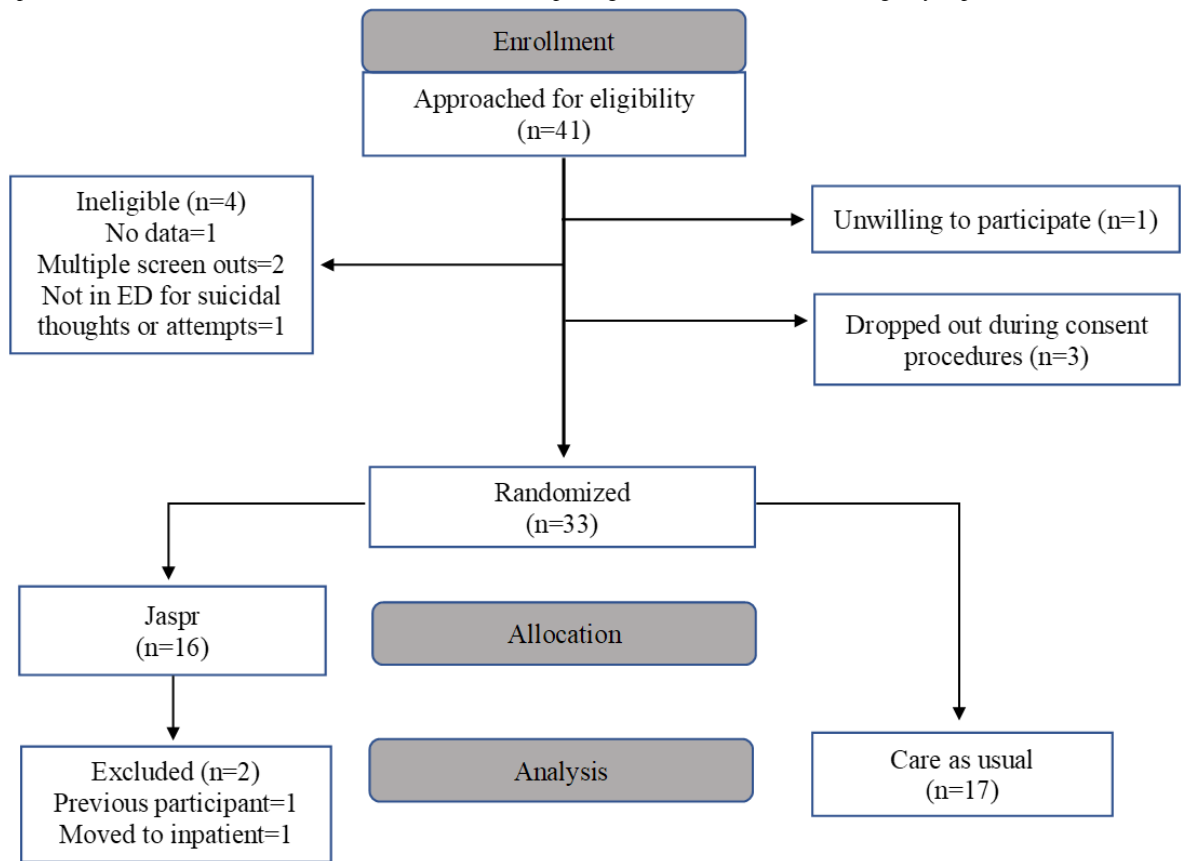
Enrollment

Approached for eligibility (n=41)

Ineligible (n=4)
No data=1
Multiple screen outs=2
Not in ED for suicidal thoughts or attempts=1

Unwilling to participate (n=1)

Dropped out during consent procedures (n=3)

Randomized (n=33)

Jaspr (n=16)

Allocation

Excluded (n=2)
Previous participant=1
Moved to inpatient=1

Analysis

Care as usual (n=17)